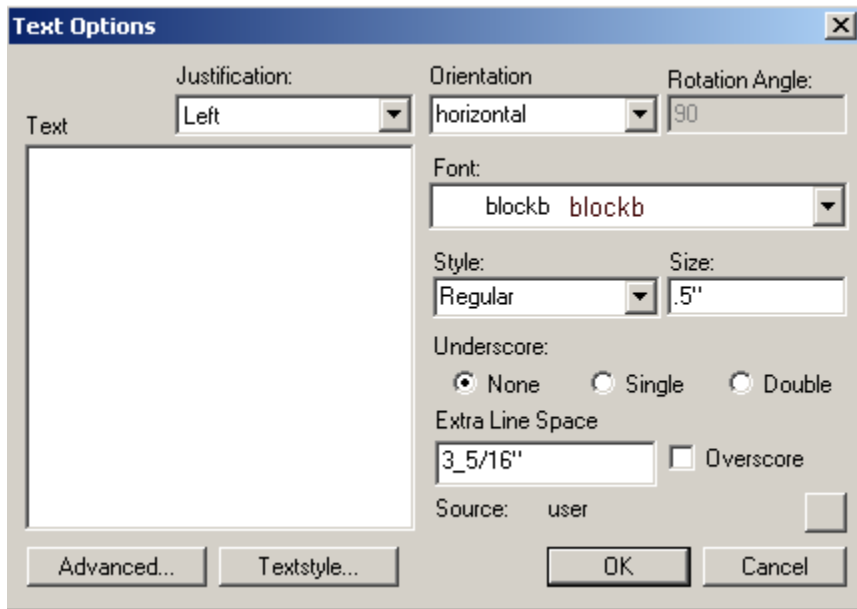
Text Options

Justification:
Left
Text

Orientation
horizontal
Rotation Angle:
90

Font:
blockb blockb

Style:
Regular
Size:
.5"

Underscore:
None
Single
Double

Extra Line Space
3_5/16"
Overscore

Source: user

Advanced...
Textstyle...
OK
Cancel